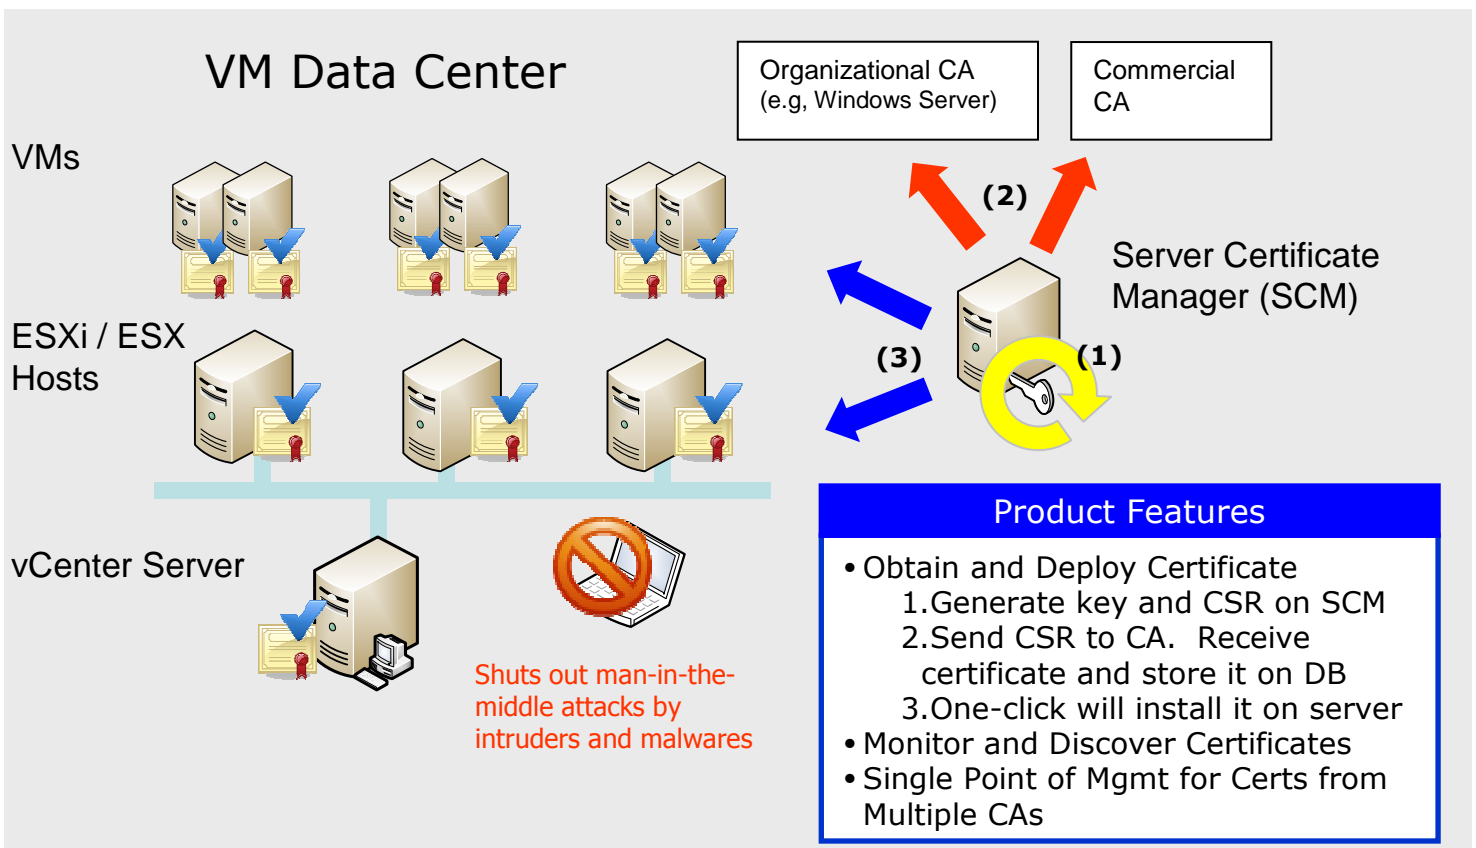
VM Data Center

Organizational CA
(e.g, Windows Server)

Commercial
CA

VMs

(2)

Server Certificate
Manager (SCM)

ESXi / ESX
Hosts

(3)

(1)

vCenter Server

Product Features

• Obtain and Deploy Certificate
1.Generate key and CSR on SCM
2.Send CSR to CA. Receive certificate and store it on DB
3.One-click will install it on server
• Monitor and Discover Certificates
• Single Point of Mgmt for Certs from Multiple CAs

Shuts out man-in-the-middle attacks by intruders and malwares